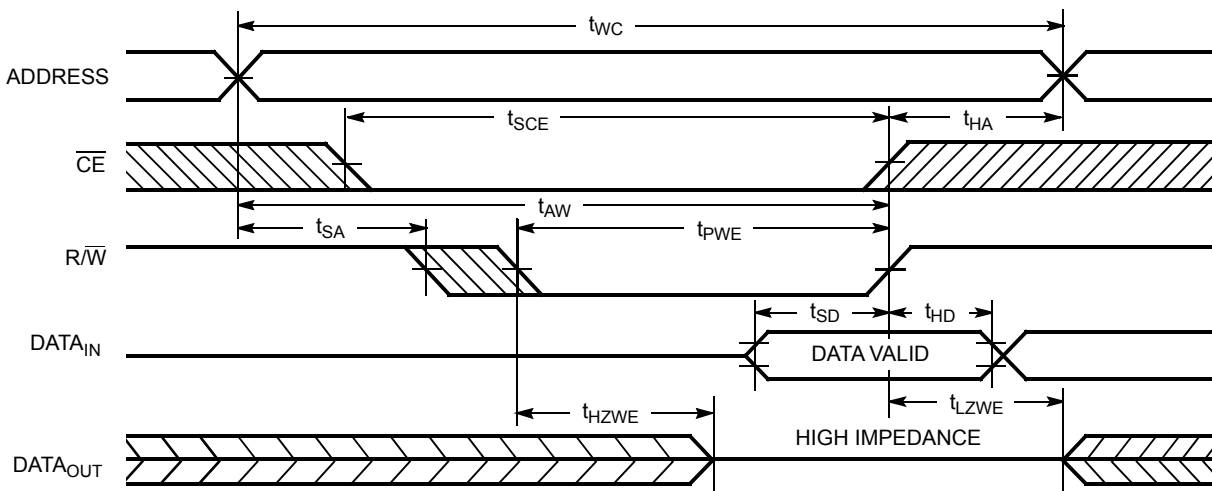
$t_{WC}$

ADDRESS

$t_{SCE}$

$t_{HA}$

$\overline{CE}$

$t_{AW}$

$t_{SA}$

$t_{PWE}$

$R/\overline{W}$

$t_{SD}$

$t_{HD}$

$DATA_{IN}$

DATA VALID

$t_{HZWE}$

$t_{LZWE}$

HIGH IMPEDANCE

$DATA_{OUT}$